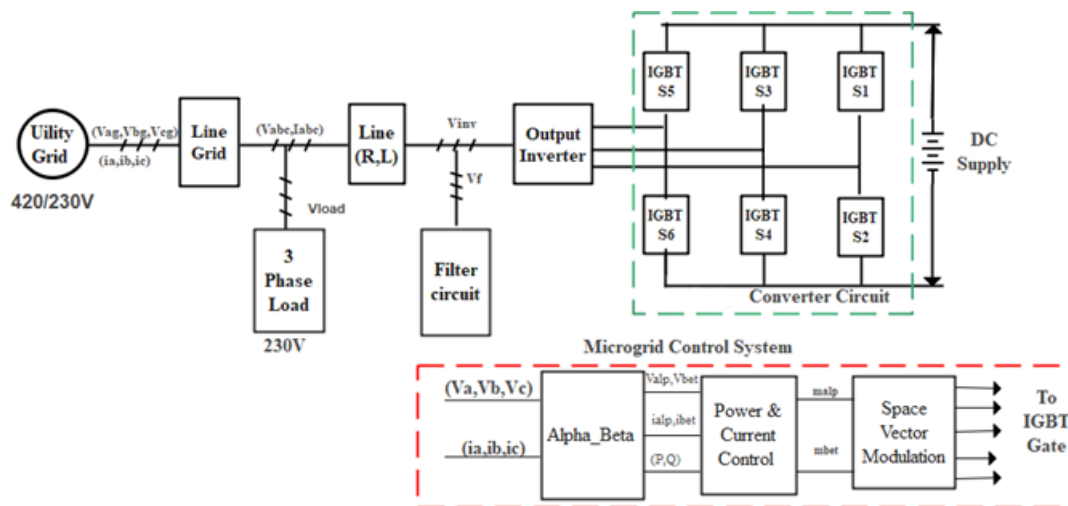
Uility Grid

420/230V

(Vag,Vbg,Vcg)

(ia,ib,ic)

Line Grid

(Vabc,Iabc)

Vload

3 Phase Load

230V

Line (R,L)

Vinv

Vf

Filter circuit

Output Inverter

IGBT S5

IGBT S3

IGBT S1

IGBT S6

IGBT S4

IGBT S2

DC Supply

Converter Circuit

Microgrid Control System

(Va,Vb,Vc)

(ia,ib,ic)

Alpha_Beta

Valp,Vbet

ialp,ibet

(P,Q)

Power & Current Control

malp

mbet

Space Vector Modulation

To IGBT Gate